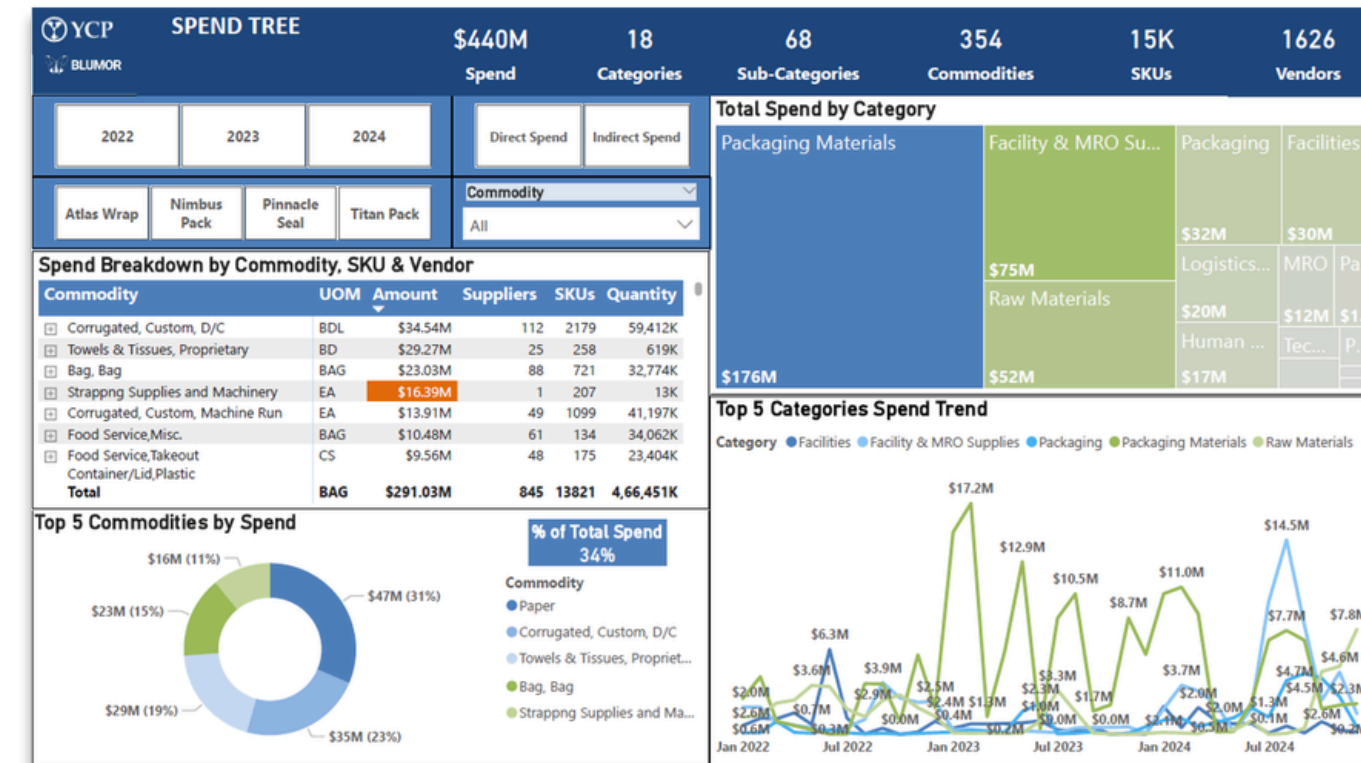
YCP
BLUMOR

SPEND TREE

$440M Spend
18 Categories
68 Sub-Categories
354 Commodities
15K SKUs
1626 Vendors

2022
2023
2024

Direct Spend
Indirect Spend

Atlas Wrap
Nimbus Pack
Pinnacle Seal
Titan Pack

Commodity
All

Total Spend by Category

Packaging Materials $176M
Facility & MRO Su... $75M
Packaging $32M
Facilities $30M
Raw Materials $52M
Logistics... $20M
MRO $12M
Pa... $1
Human ... $17M
Tec...
P...

Spend Breakdown by Commodity, SKU & Vendor

| Commodity | UOM | Amount | Suppliers | SKUs | Quantity |
|---|---|---|---|---|---|
| Corrugated, Custom, D/C | BDL | $34.54M | 112 | 2179 | 59,412K |
| Towels & Tissues, Proprietary | BD | $29.27M | 25 | 258 | 619K |
| Bag, Bag | BAG | $23.03M | 88 | 721 | 32,774K |
| Strappng Supplies and Machinery | EA | $16.39M | 1 | 207 | 13K |
| Corrugated, Custom, Machine Run | EA | $13.91M | 49 | 1099 | 41,197K |
| Food Service,Misc. | BAG | $10.48M | 61 | 134 | 34,062K |
| Food Service,Takeout Container/Lid,Plastic | CS | $9.56M | 48 | 175 | 23,404K |
| Total | BAG | $291.03M | 845 | 13821 | 4,66,451K |

Top 5 Categories Spend Trend

Category Facilities Facility & MRO Supplies Packaging Packaging Materials Raw Materials

$17.2M $12.9M $10.5M $11.0M $8.7M $6.3M $14.5M $7.7M $7.8M $4.6M $4.7M $4.5M $2.3M $3.6M $3.9M $2.9M $2.5M $2.4M $1.3M $0.4M $3.3M $2.3M $1.0M $0.0M $1.7M $0.0M $3.7M $2.0M $2.0M $1.3M $0.1M $2.6M $2.0M $2.6M $0.6M $0.7M $0.3M $0.0M $0.2M $0.3M

Jan 2022 Jul 2022 Jan 2023 Jul 2023 Jan 2024 Jul 2024

Top 5 Commodities by Spend

% of Total Spend
34%

$16M (11%)
$23M (15%)
$29M (19%)
$35M (23%)
$47M (31%)

Commodity
Paper
Corrugated, Custom, D/C
Towels & Tissues, Propriet...
Bag, Bag
Strappng Supplies and Ma...